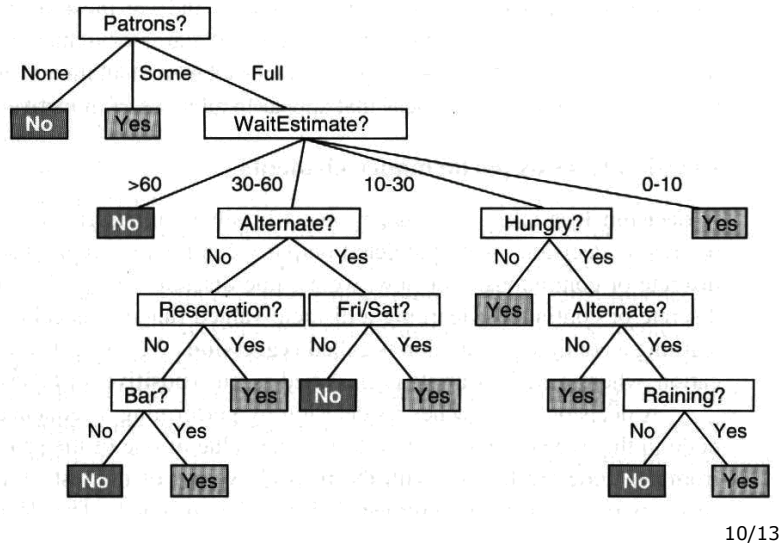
Patrons?
None
Some
Full
No
Yes
WaitEstimate?
>60
30-60
10-30
0-10
No
Alternate?
Hungry?
Yes
No
Yes
No
Yes
Reservation?
Fri/Sat?
Yes
Alternate?
No
Yes
No
Yes
No
Yes
Bar?
Yes
No
Yes
Yes
Raining?
No
Yes
No
Yes
No
Yes
No
Yes

10/13